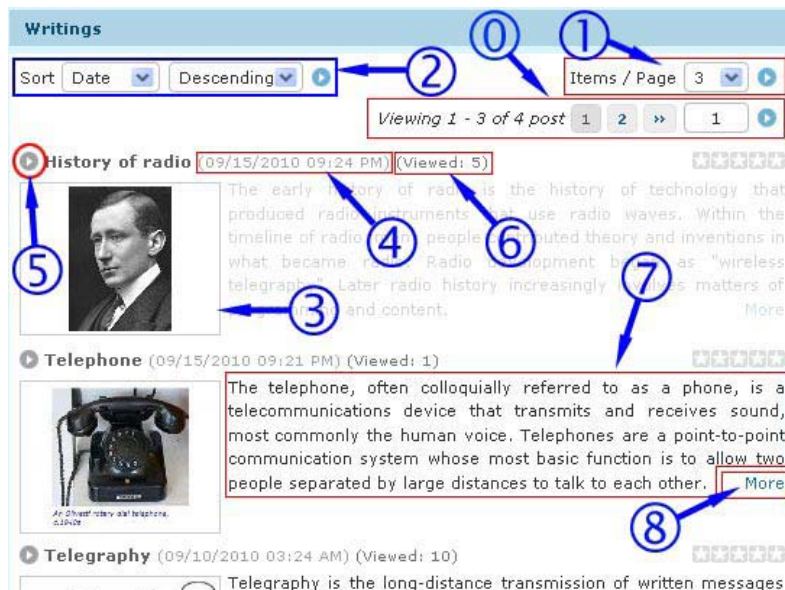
Writings

Sort Date Descending

Items / Page 3

Viewing 1 - 3 of 4 post 1 2 » 1

⓪ ① ② ③ ④ ⑤ ⑥ ⑦ ⑧

History of radio (09/15/2010 09:24 PM) (Viewed: 5)

The early history of radio is the history of technology that produced radio instruments that use radio waves. Within the timeline of radio, many people contributed theory and inventions in what became radio. Radio development began as "wireless telegraphy". Later radio history increasingly involves matters of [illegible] and content. More

Telephone (09/15/2010 09:21 PM) (Viewed: 1)

The telephone, often colloquially referred to as a phone, is a telecommunications device that transmits and receives sound, most commonly the human voice. Telephones are a point-to-point communication system whose most basic function is to allow two people separated by large distances to talk to each other. More

An Olivetti rotary dial telephone, c.1940s

Telegraphy (09/10/2010 03:24 AM) (Viewed: 10)

Telegraphy is the long-distance transmission of written messages